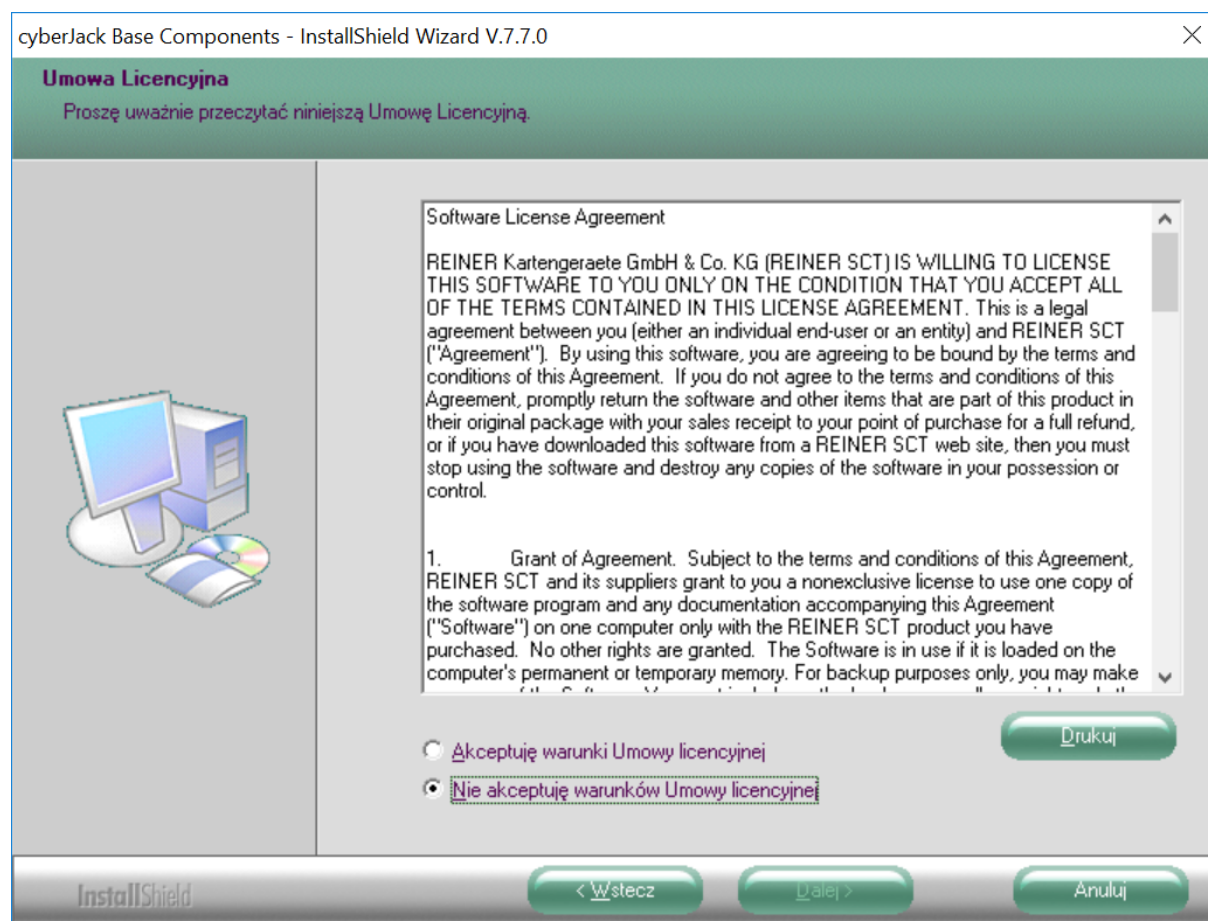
cyberJack Base Components - InstallShield Wizard V.7.7.0

Umowa Licencyjna
Proszę uważnie przeczytać niniejszą Umowę Licencyjną.

Software License Agreement

REINER Kartengeraete GmbH & Co. KG (REINER SCT) IS WILLING TO LICENSE THIS SOFTWARE TO YOU ONLY ON THE CONDITION THAT YOU ACCEPT ALL OF THE TERMS CONTAINED IN THIS LICENSE AGREEMENT. This is a legal agreement between you (either an individual end-user or an entity) and REINER SCT ("Agreement"). By using this software, you are agreeing to be bound by the terms and conditions of this Agreement. If you do not agree to the terms and conditions of this Agreement, promptly return the software and other items that are part of this product in their original package with your sales receipt to your point of purchase for a full refund, or if you have downloaded this software from a REINER SCT web site, then you must stop using the software and destroy any copies of the software in your possession or control.

1. Grant of Agreement. Subject to the terms and conditions of this Agreement, REINER SCT and its suppliers grant to you a nonexclusive license to use one copy of the software program and any documentation accompanying this Agreement ("Software") on one computer only with the REINER SCT product you have purchased. No other rights are granted. The Software is in use if it is loaded on the computer's permanent or temporary memory. For backup purposes only, you may make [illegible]

Drukuj

Akceptuję warunki Umowy licencyjnej
Nie akceptuję warunków Umowy licencyjnej

InstallShield

< Wstecz
Dalej >
Anuluj